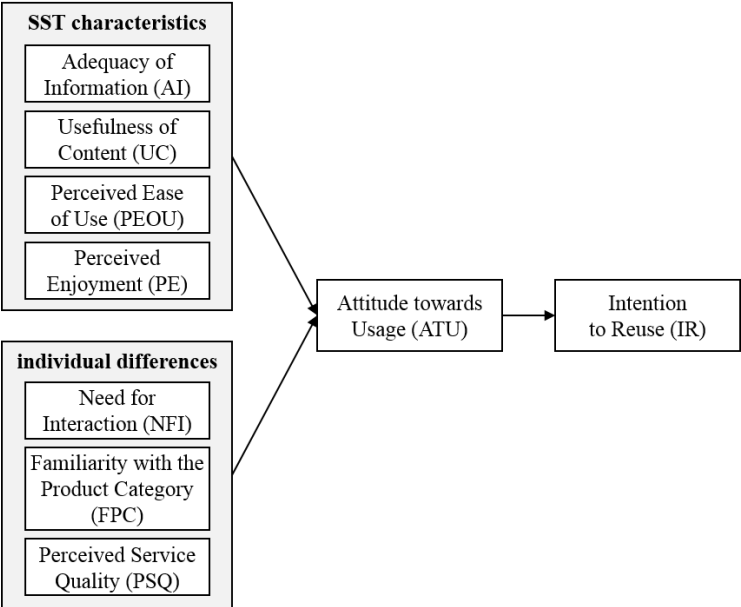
SST characteristics

Adequacy of Information (AI)

Usefulness of Content (UC)

Perceived Ease of Use (PEOU)

Perceived Enjoyment (PE)

individual differences

Need for Interaction (NFI)

Familiarity with the Product Category (FPC)

Perceived Service Quality (PSQ)

Attitude towards Usage (ATU)

Intention to Reuse (IR)